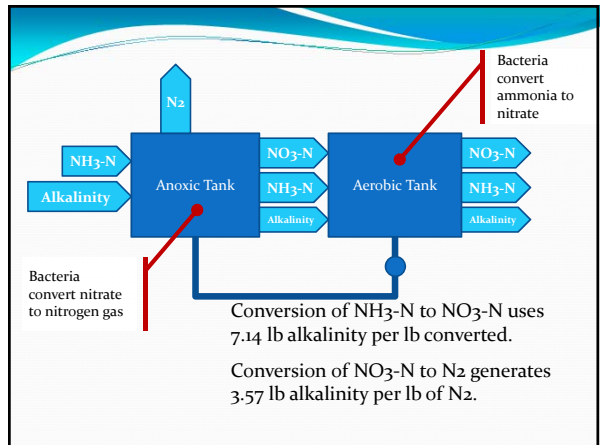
Bacteria convert ammonia to nitrate

N2

NH3-N

Alkalinity

Anoxic Tank

NO3-N

NH3-N

Alkalinity

Aerobic Tank

NO3-N

NH3-N

Alkalinity

Bacteria convert nitrate to nitrogen gas

Conversion of NH3-N to NO3-N uses 7.14 lb alkalinity per lb converted.

Conversion of NO3-N to N2 generates 3.57 lb alkalinity per lb of N2.